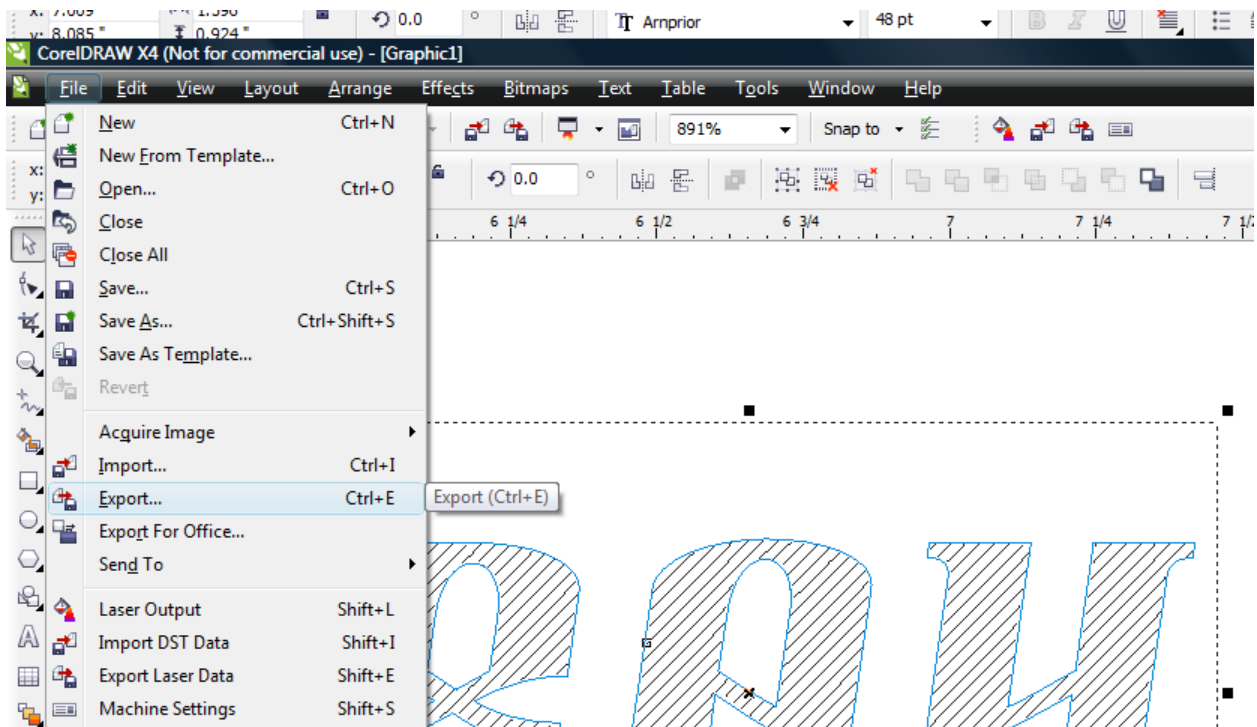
x: 7.609 1.596 0.0 ° Arnprior 48 pt
y: 8.085 " 0.924 "
CorelDRAW X4 (Not for commercial use) - [Graphic1]
File Edit View Layout Arrange Effects Bitmaps Text Table Tools Window Help
891% Snap to
x: y: 0.0 °
6 1/4 6 1/2 6 3/4 7 7 1/4 7 1/2

| | |
|---|---|
| New | Ctrl+N |
| New From Template... | |
| Open... | Ctrl+O |
| Close | |
| Close All | |
| Save... | Ctrl+S |
| Save As... | Ctrl+Shift+S |
| Save As Template... | |
| Revert | |
| Acquire Image | |
| Import... | Ctrl+I |
| Export... | Ctrl+E |
| Export For Office... | |
| Send To | |
| Laser Output | Shift+L |
| Import DST Data | Shift+I |
| Export Laser Data | Shift+E |
| Machine Settings | Shift+S |

Export (Ctrl+E)